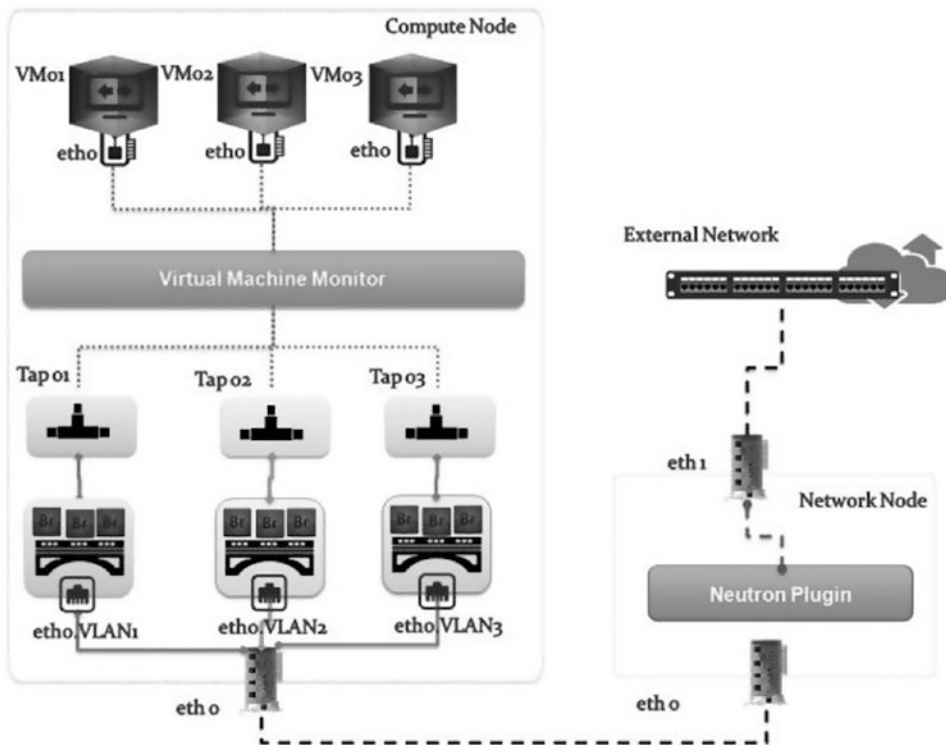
Compute Node

VM01

VM02

VM03

eth0

eth0

eth0

Virtual Machine Monitor

Tap 01

Tap 02

Tap 03

Br Br Br

Br Br Br

Br Br Br

eth0.VLAN1

eth0.VLAN2

eth0.VLAN3

eth 0

External Network

eth 1

Network Node

Neutron Plugin

eth 0